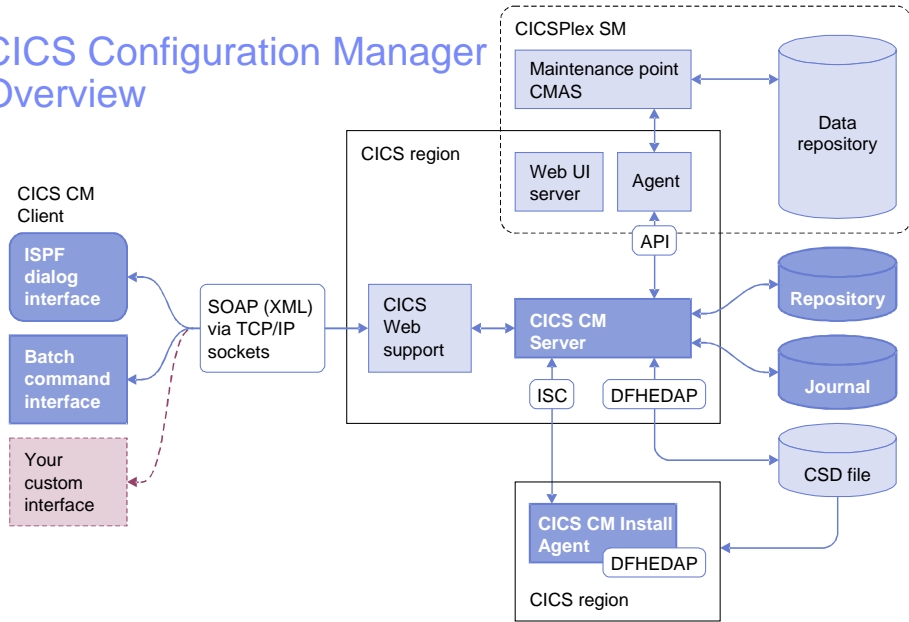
CICS Configuration Manager Overview

CICSPlex SM

Maintenance point CMAS

Data repository

CICS region

Web UI server

Agent

API

CICS CM Client

ISPF dialog interface

Batch command interface

Your custom interface

SOAP (XML) via TCP/IP sockets

CICS Web support

CICS CM Server

Repository

Journal

ISC

DFHEDAP

CSD file

CICS CM Install Agent

DFHEDAP

CICS region